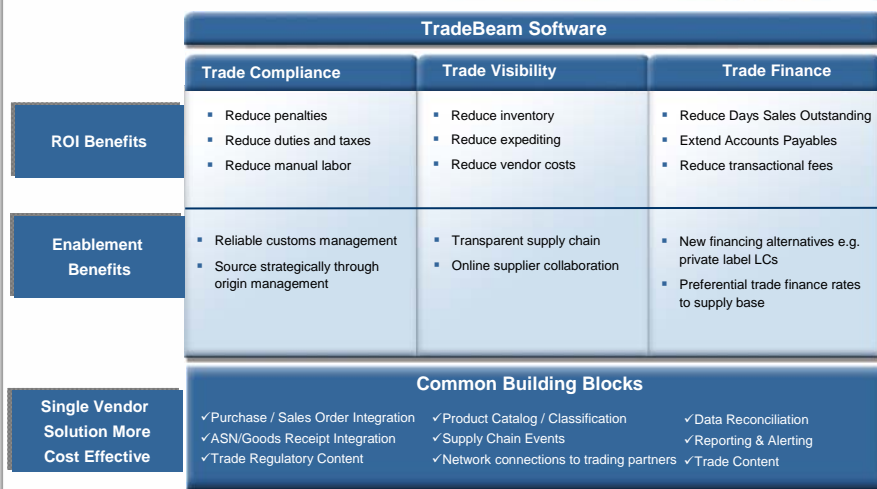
TradeBeam Software

| | Trade Compliance | Trade Visibility | Trade Finance |
|---|---|---|---|
| ROI Benefits | ▪ Reduce penalties<br>▪ Reduce duties and taxes<br>▪ Reduce manual labor | ▪ Reduce inventory<br>▪ Reduce expediting<br>▪ Reduce vendor costs | ▪ Reduce Days Sales Outstanding<br>▪ Extend Accounts Payables<br>▪ Reduce transactional fees |
| Enablement Benefits | ▪ Reliable customs management<br>▪ Source strategically through origin management | ▪ Transparent supply chain<br>▪ Online supplier collaboration | ▪ New financing alternatives e.g. private label LCs<br>▪ Preferential trade finance rates to supply base |

Single Vendor Solution More Cost Effective

Common Building Blocks

✓Purchase / Sales Order Integration
✓ASN/Goods Receipt Integration
✓Trade Regulatory Content

✓Product Catalog / Classification
✓Supply Chain Events
✓Network connections to trading partners

✓Data Reconciliation
✓Reporting & Alerting
✓Trade Content